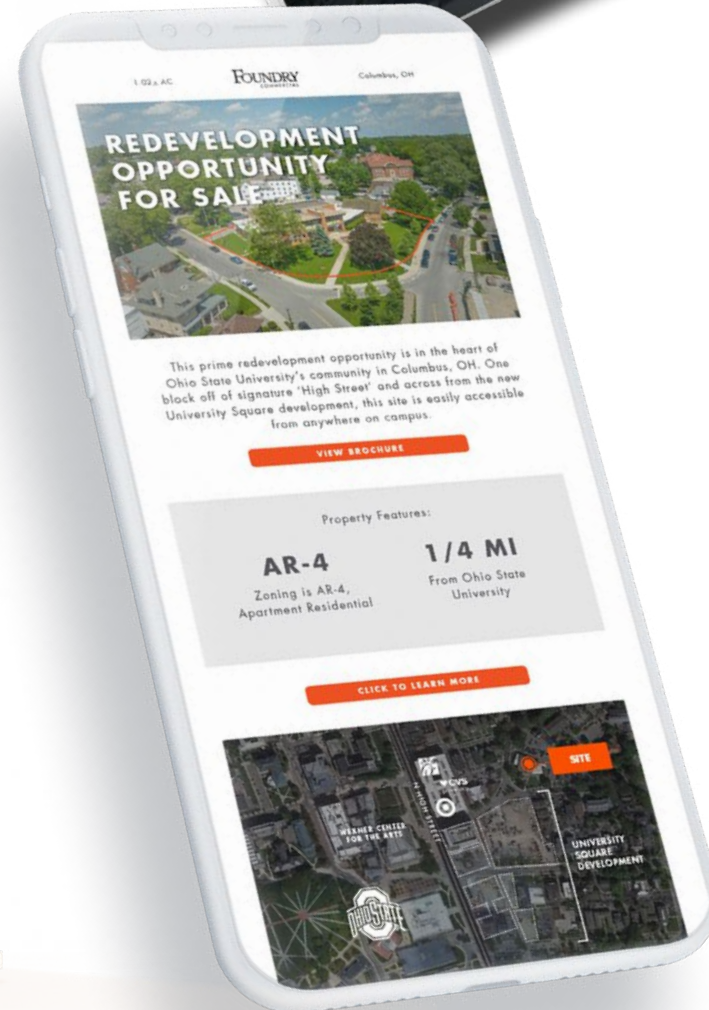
1.02± AC

FOUNDRY
COMMERCIAL

Columbus, OH

REDEVELOPMENT OPPORTUNITY FOR SALE

This prime redevelopment opportunity is in the heart of Ohio State University's community in Columbus, OH. One block off of signature 'High Street' and across from the new University Square development, this site is easily accessible from anywhere on campus.

VIEW BROCHURE

Property Features:

AR-4
Zoning is AR-4, Apartment Residential

1/4 MI
From Ohio State University

CLICK TO LEARN MORE

SITE

CVS

N HIGH STREET

WEXNER CENTER FOR THE ARTS

UNIVERSITY SQUARE DEVELOPMENT

OHIO STATE